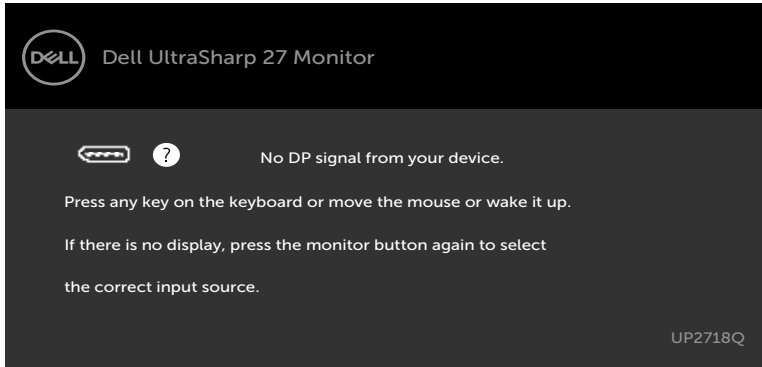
DELL Dell UltraSharp 27 Monitor

? No DP signal from your device.

Press any key on the keyboard or move the mouse or wake it up.

If there is no display, press the monitor button again to select the correct input source.

UP2718Q